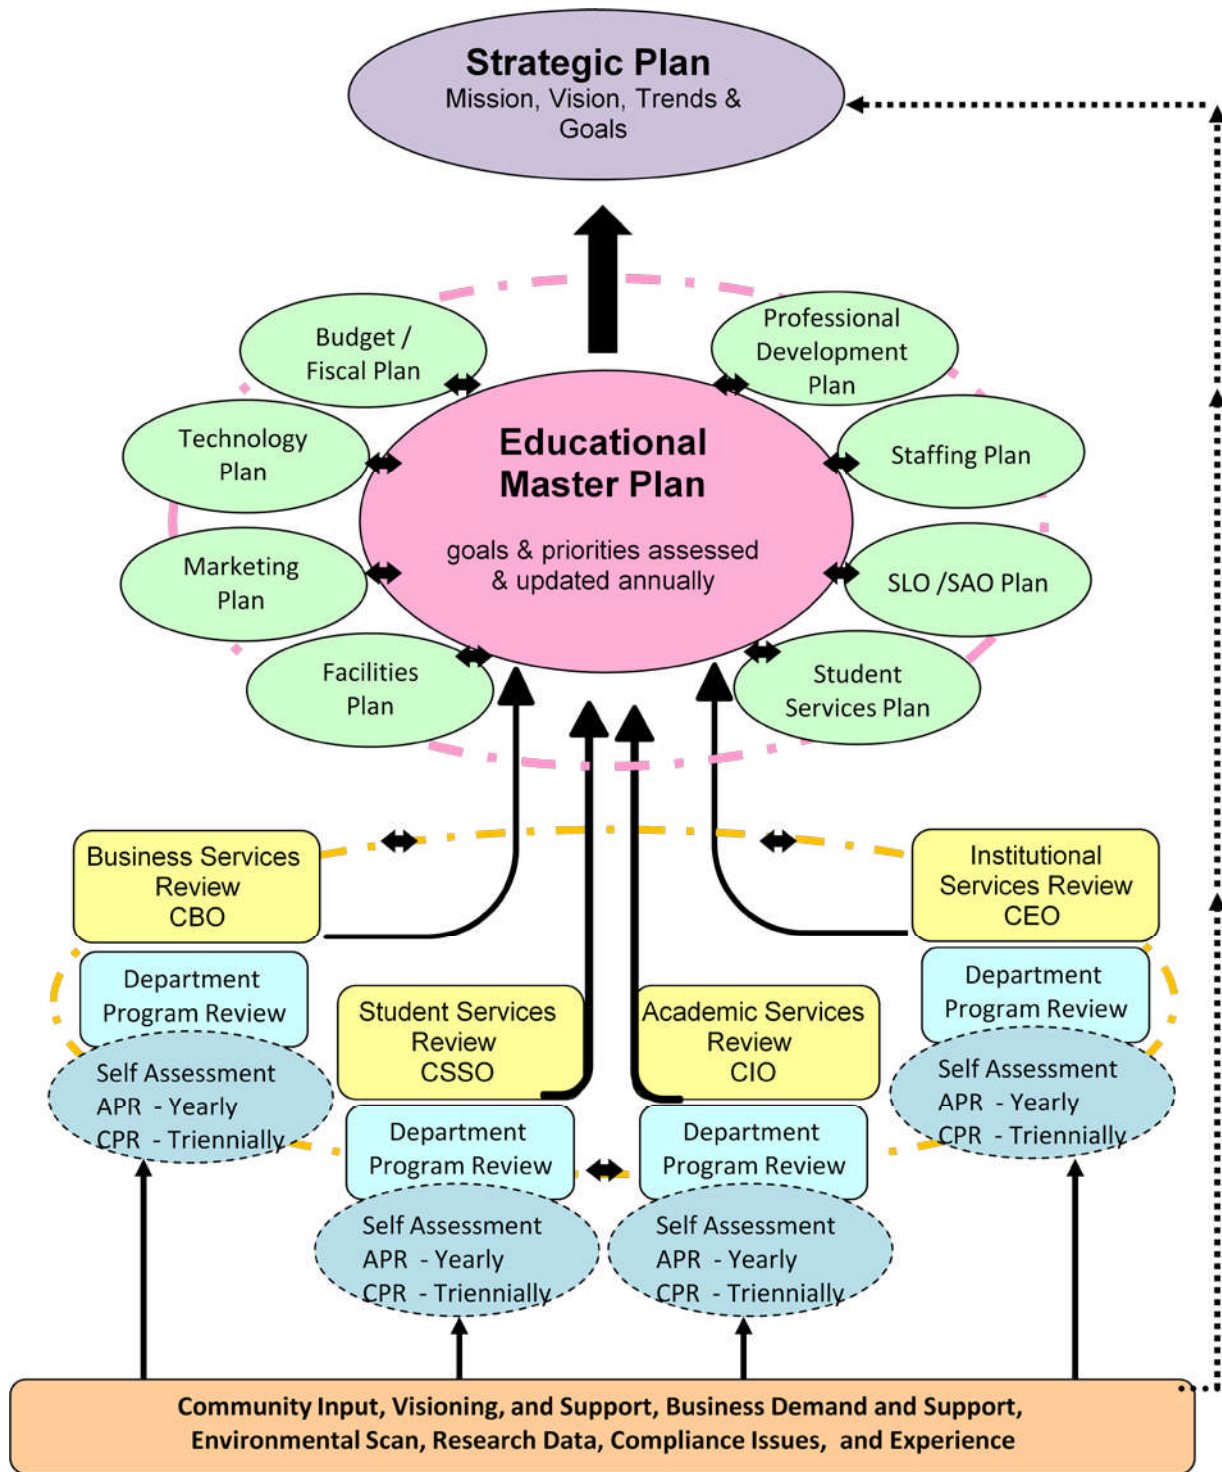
Strategic Plan
Mission, Vision, Trends & Goals

Budget / Fiscal Plan

Professional Development Plan

Technology Plan

Educational Master Plan

goals & priorities assessed & updated annually

Staffing Plan

Marketing Plan

SLO /SAO Plan

Facilities Plan

Student Services Plan

Business Services Review CBO

Institutional Services Review CEO

Department Program Review

Self Assessment
APR - Yearly
CPR - Triennially

Student Services Review CSSO

Academic Services Review CIO

Department Program Review

Self Assessment
APR - Yearly
CPR - Triennially

Department Program Review

Self Assessment
APR - Yearly
CPR - Triennially

Department Program Review

Self Assessment
APR - Yearly
CPR - Triennially

Community Input, Visioning, and Support, Business Demand and Support, Environmental Scan, Research Data, Compliance Issues, and Experience